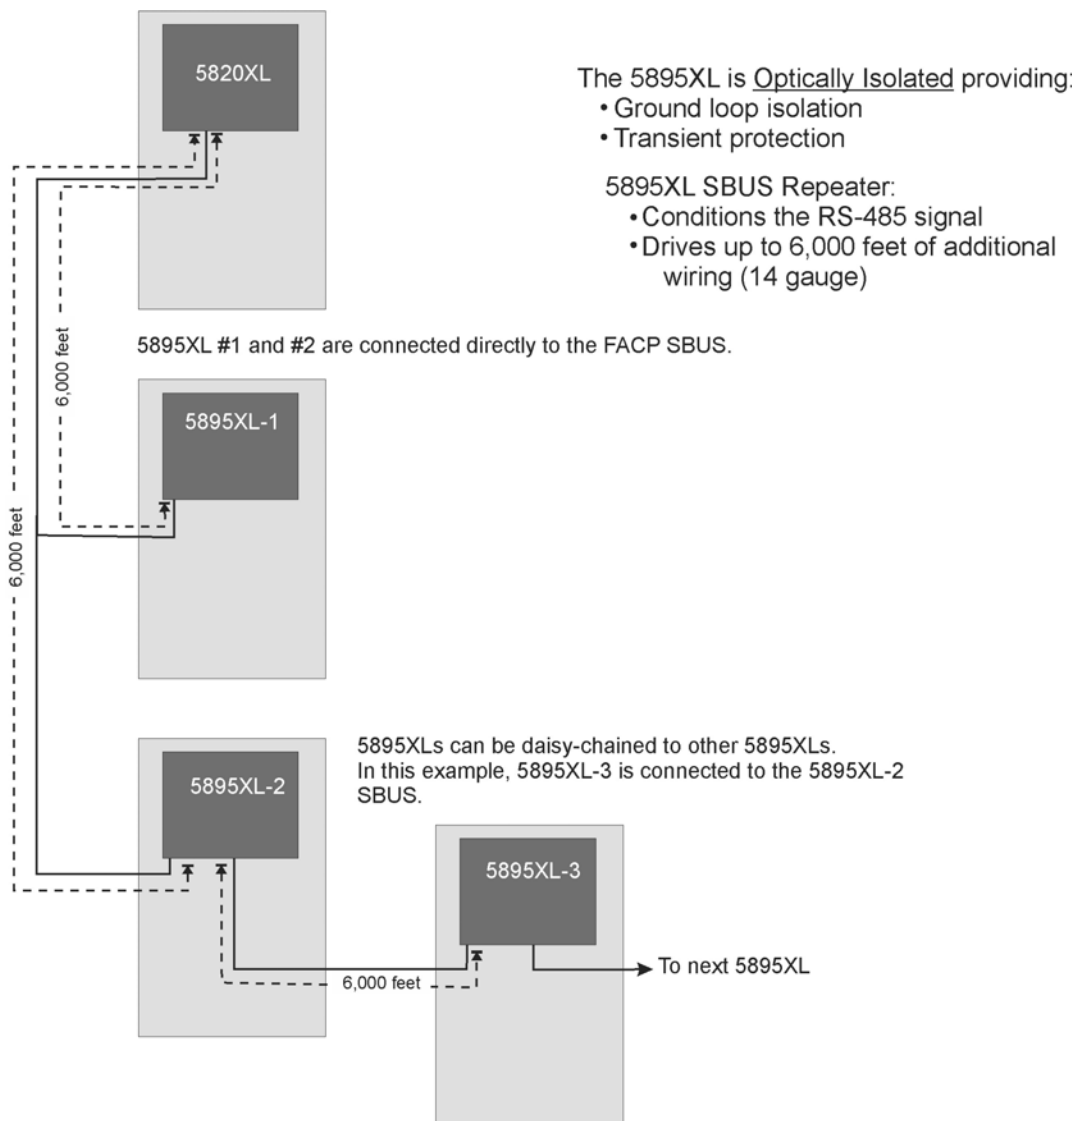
5820XL

The 5895XL is Optically Isolated providing:
• Ground loop isolation
• Transient protection

5895XL SBUS Repeater:
• Conditions the RS-485 signal
• Drives up to 6,000 feet of additional wiring (14 gauge)

6,000 feet

5895XL #1 and #2 are connected directly to the FACP SBUS.

5895XL-1

6,000 feet

5895XLs can be daisy-chained to other 5895XLs.
In this example, 5895XL-3 is connected to the 5895XL-2 SBUS.

5895XL-2

5895XL-3

To next 5895XL

6,000 feet